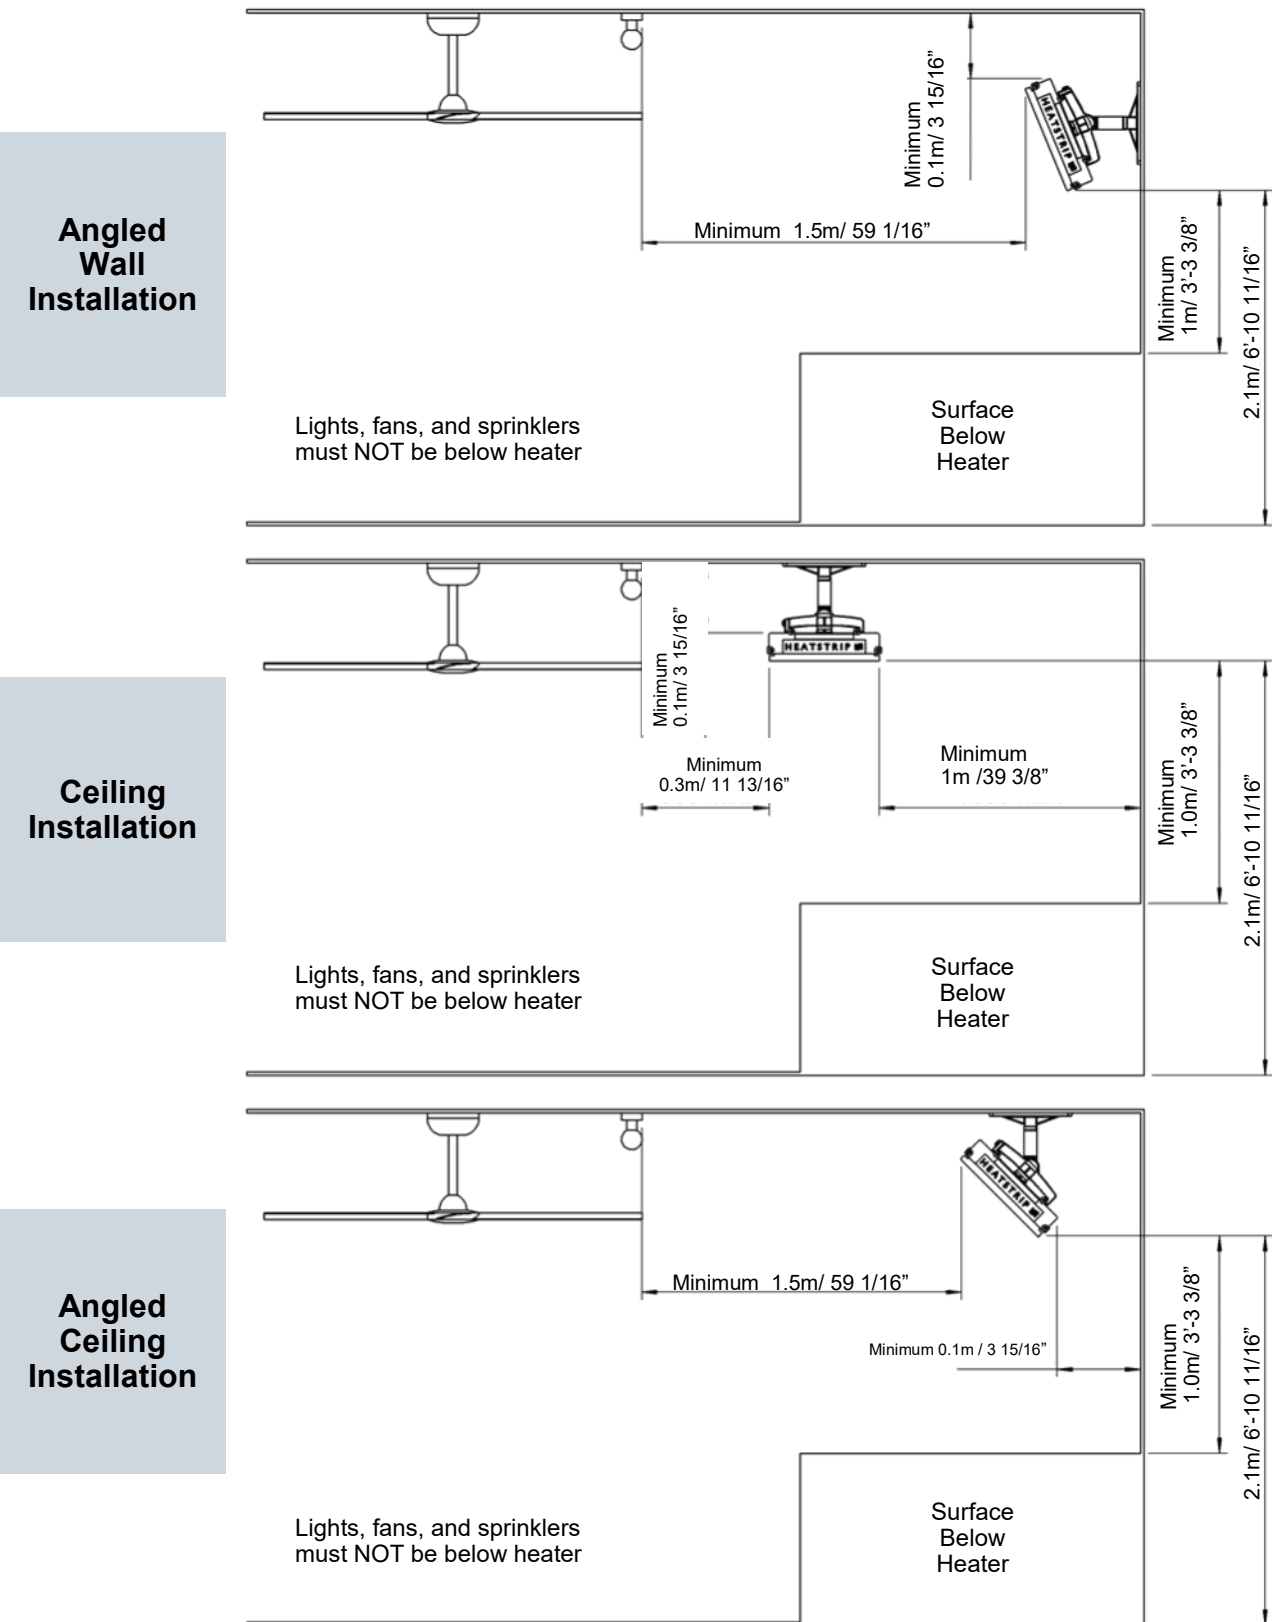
Angled Wall Installation

HEATSTRIP

Minimum 0.1m/ 3 15/16"

Minimum 1.5m/ 59 1/16"

Minimum 1m/ 3'-3 3/8"

2.1m/ 6'-10 11/16"

Lights, fans, and sprinklers must NOT be below heater

Surface Below Heater

Ceiling Installation

HEATSTRIP

Minimum 0.1m/ 3 15/16"

Minimum 0.3m/ 11 13/16"

Minimum 1m /39 3/8"

Minimum 1.0m/ 3'-3 3/8"

2.1m/ 6'-10 11/16"

Lights, fans, and sprinklers must NOT be below heater

Surface Below Heater

Angled Ceiling Installation

HEATSTRIP

Minimum 1.5m/ 59 1/16"

Minimum 0.1m / 3 15/16"

Minimum 1.0m/ 3'-3 3/8"

2.1m/ 6'-10 11/16"

Lights, fans, and sprinklers must NOT be below heater

Surface Below Heater